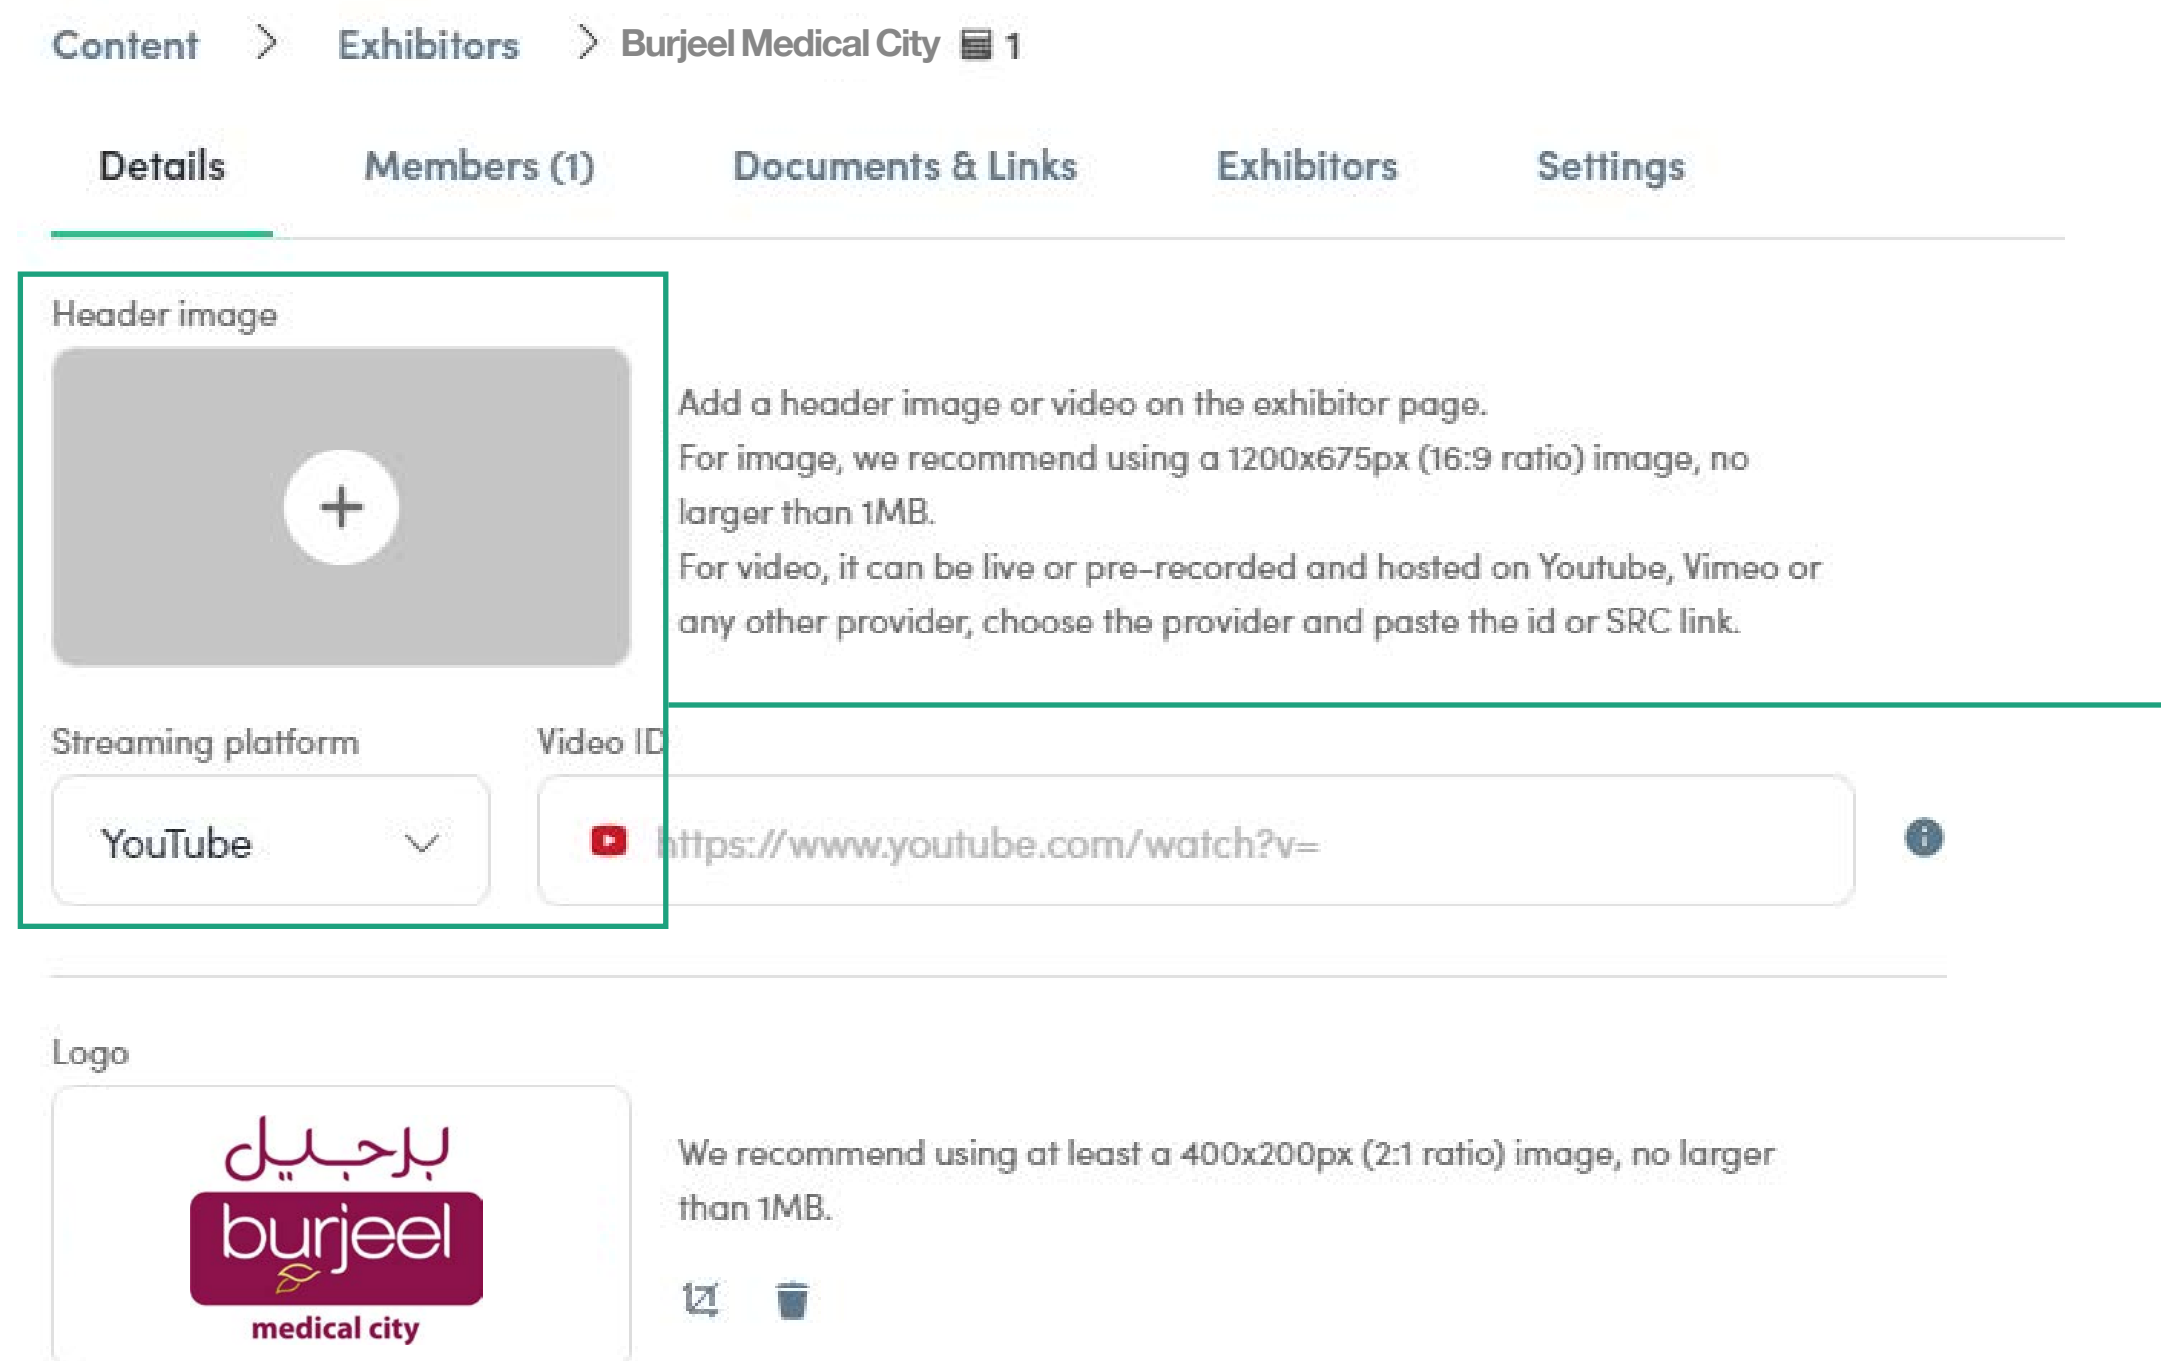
Content > Exhibitors > Burjeel Medical City 1

Details Members (1) Documents & Links Exhibitors Settings

Header image

+

Add a header image or video on the exhibitor page.
For image, we recommend using a 1200x675px (16:9 ratio) image, no larger than 1MB.
For video, it can be live or pre-recorded and hosted on Youtube, Vimeo or any other provider, choose the provider and paste the id or SRC link.

Streaming platform

YouTube

Video ID

https://www.youtube.com/watch?v=

Logo

برجيل
burjeel
medical city

We recommend using at least a 400x200px (2:1 ratio) image, no larger than 1MB.